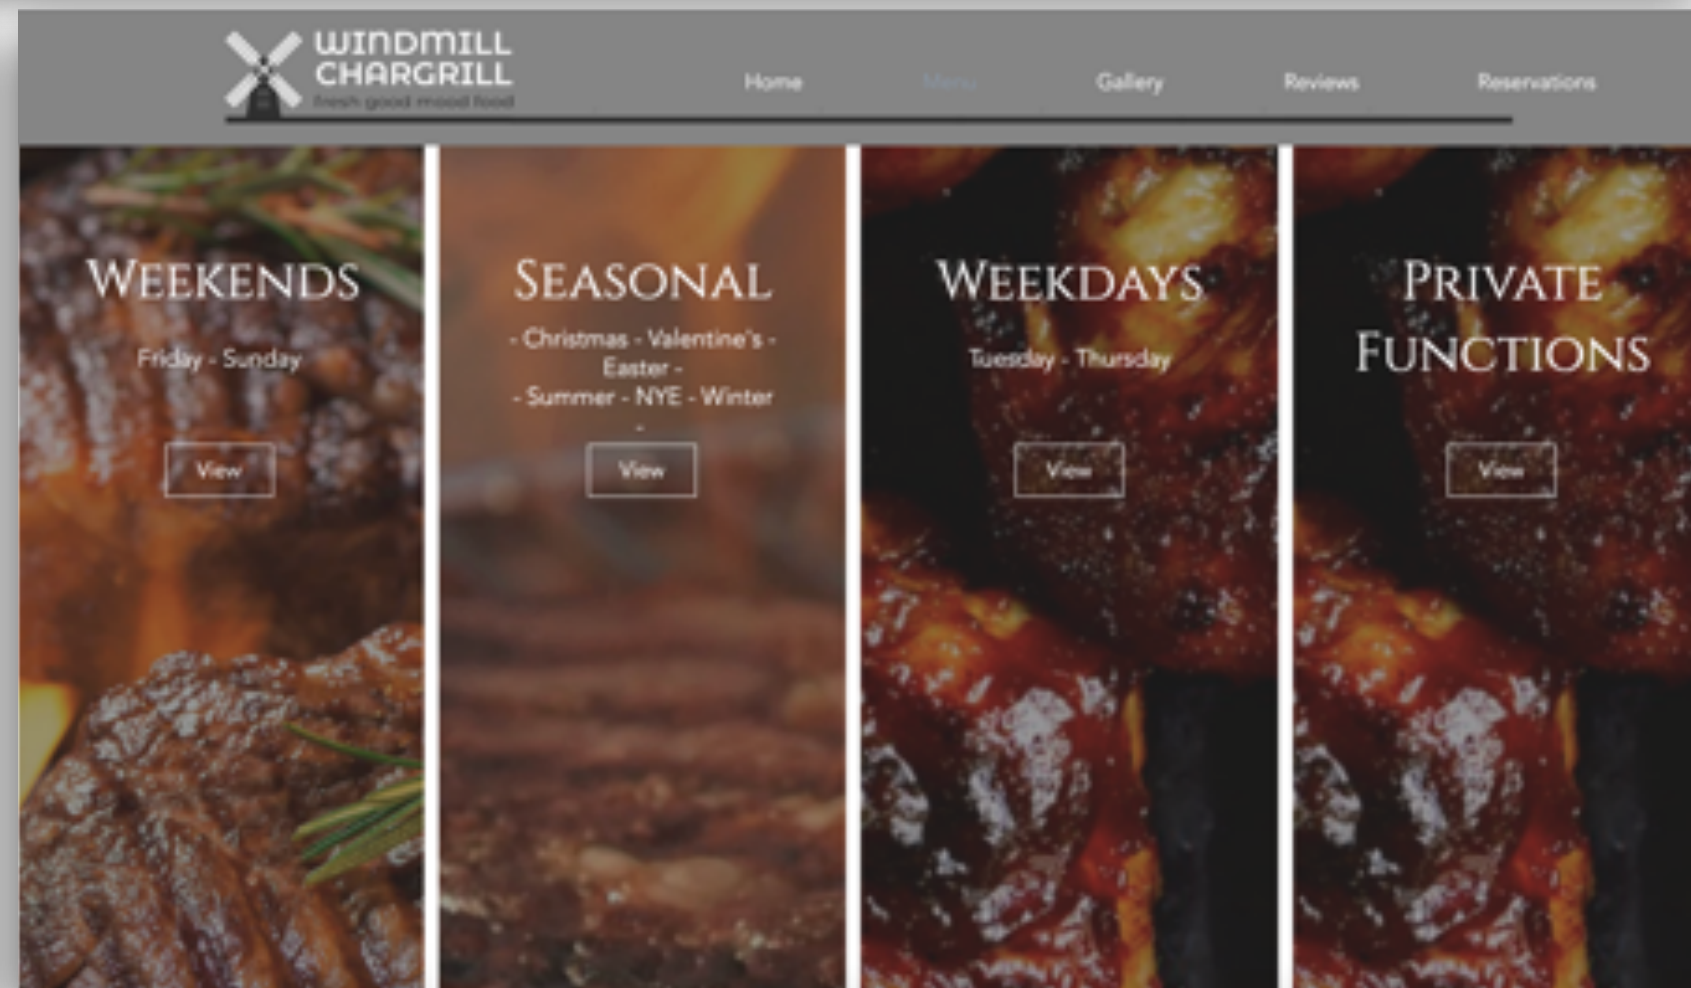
WINDMILL CHARGRILL
fresh good mood food

Home Menu Gallery Reviews Reservations

WEEKENDS
Friday - Sunday
View

SEASONAL
- Christmas - Valentine's - Easter -
- Summer - NYE - Winter
-
View

WEEKDAYS
Tuesday - Thursday
View

PRIVATE FUNCTIONS
View